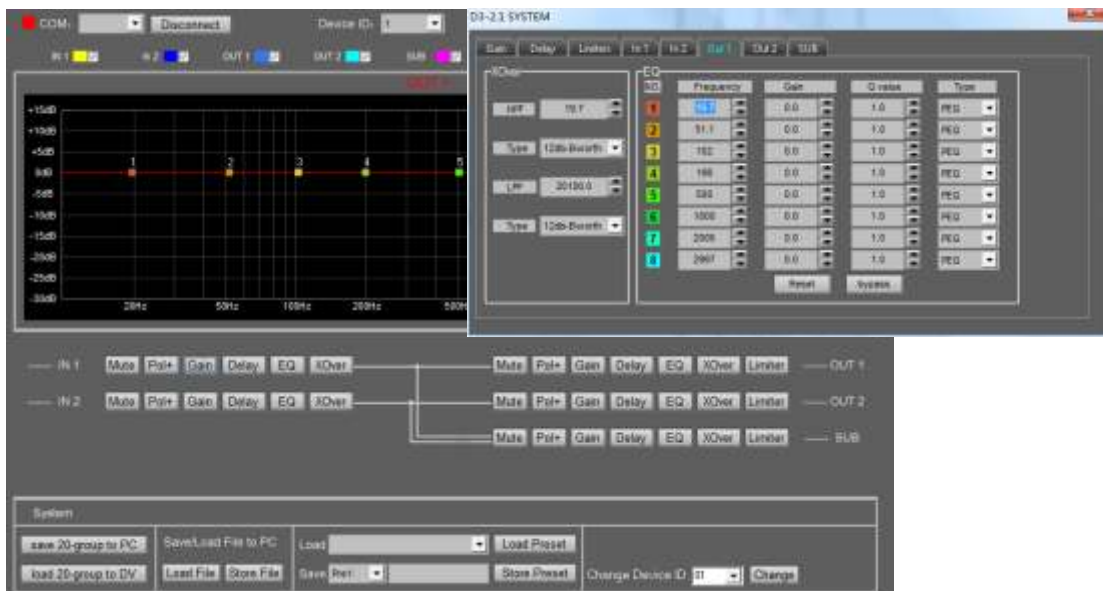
COM: Disconnect Device ID: 1

IN 1 IN 2 OUT 1 OUT 2 SUB

+15dB
+10dB
+5dB
0dB
-5dB
-10dB
-15dB
-20dB
-25dB
-30dB

1 2 3 4 5

20Hz 50Hz 100Hz 200Hz 500Hz

D3-2.1 SYSTEM

Gain Delay Limiter In 1 In 2 Out 1 Out 2 SUB

XOver
HPF 19.7
Type 12db-Bworth
LPF 20160.0
Type 12db-Bworth

EQ

| NO | Frequency | Gain | Q value | Type |
|---|---|---|---|---|
| 1 | 19.7 | 0.0 | 1.0 | PEQ |
| 2 | 51.1 | 0.0 | 1.0 | PEQ |
| 3 | 102 | 0.0 | 1.0 | PEQ |
| 4 | 198 | 0.0 | 1.0 | PEQ |
| 5 | 500 | 0.0 | 1.0 | PEQ |
| 6 | 1000 | 0.0 | 1.0 | PEQ |
| 7 | 2000 | 0.0 | 1.0 | PEQ |
| 8 | 2997 | 0.0 | 1.0 | PEQ |

Reset Bypass

IN 1 Mute Pol+ Gain Delay EQ XOver
IN 2 Mute Pol+ Gain Delay EQ XOver

Mute Pol+ Gain Delay EQ XOver Limiter OUT 1
Mute Pol+ Gain Delay EQ XOver Limiter OUT 2
Mute Pol+ Gain Delay EQ XOver Limiter SUB

System
save 20-group to PC
load 20-group to DV
Save/Load File to PC
Load File Store File
Load Load Preset
Save Pre1: Store Preset
Change Device ID 01 Change